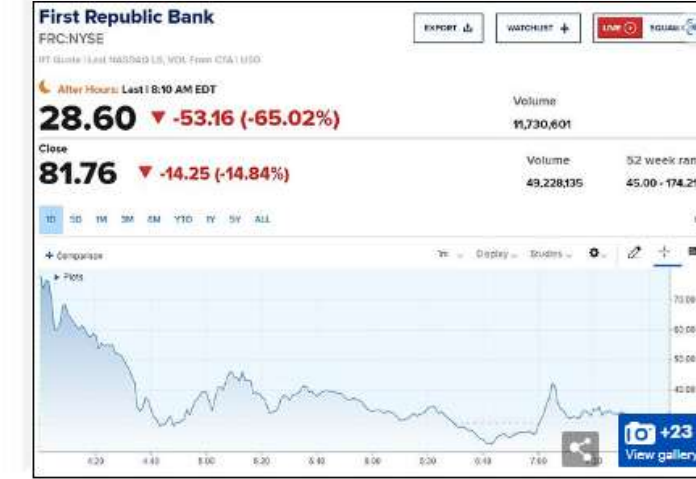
First Republic Bank
FRC:NYSE
RT Quote | Last NASDAQ LS, VOL From CTA | USD

EXPORT
WATCHLIST +
LIVE
SQUAWK

After Hours: Last | 8:10 AM EDT
28.60 ▼ -53.16 (-65.02%)
Volume
11,730,601

Close
81.76 ▼ -14.25 (-14.84%)
Volume
49,228,135
52 week ran
45.00 - 174.2

1D 5D 1M 3M 6M YTD 1Y 5Y ALL

+ Comparison
1m Display Studies
▸ Plots

70.00
60.00
50.00
40.00

4:20 4:40 5:00 5:20 5:40 6:00 6:20 6:40 7:00 7:20

+23
View gallery